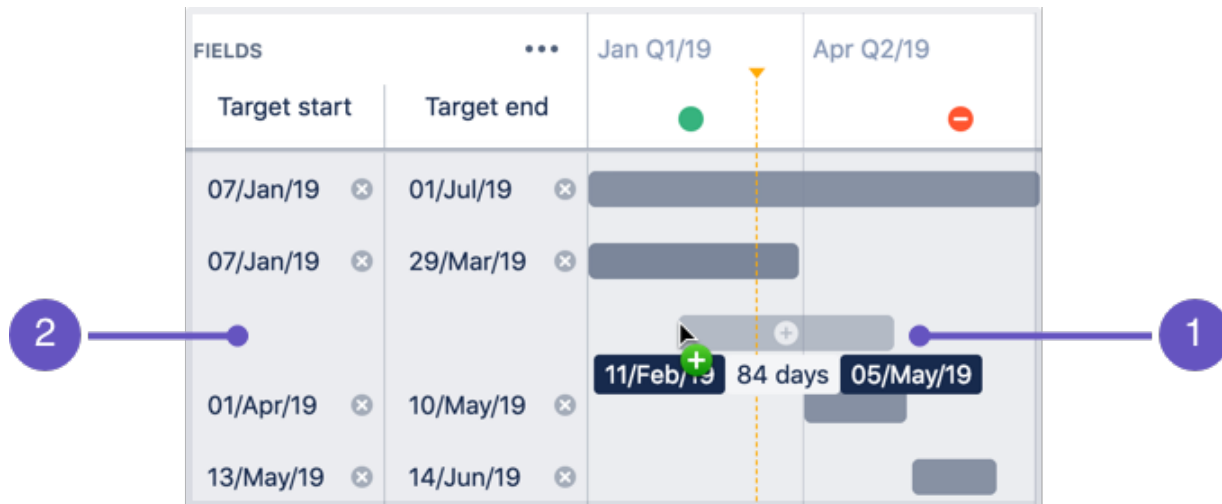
FIELDS •••

| Target start | Target end |
|---|---|
| 07/Jan/19 | 01/Jul/19 |
| 07/Jan/19 | 29/Mar/19 |
| | |
| 01/Apr/19 | 10/May/19 |
| 13/May/19 | 14/Jun/19 |

Jan Q1/19

Apr Q2/19

2

1

11/Feb/19 84 days 05/May/19